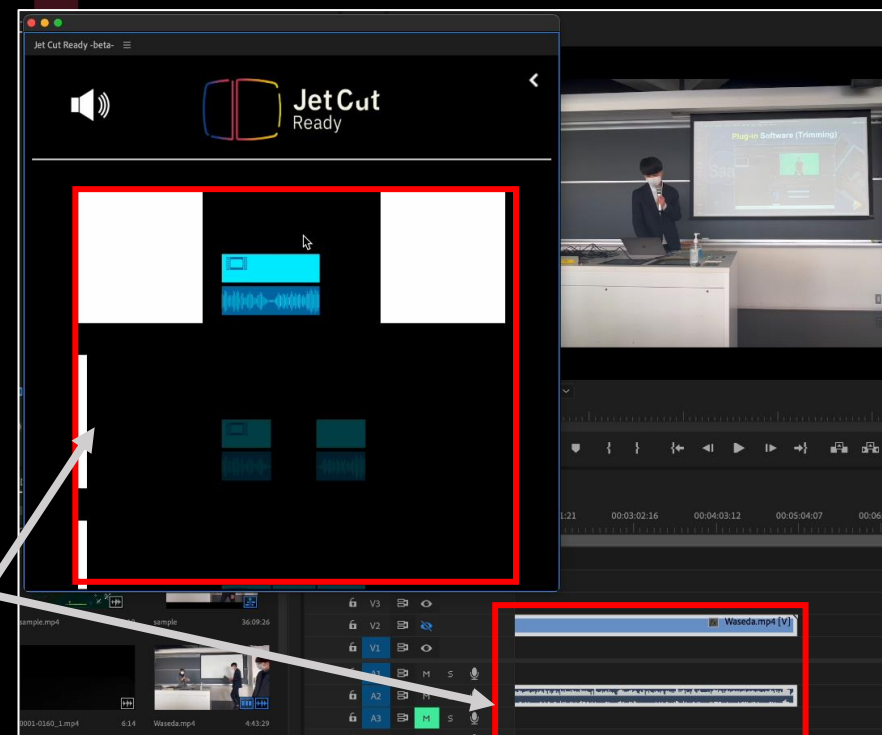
Jet Cut Ready -beta-

Jet Cut Ready

Plug-in Software (Trimming)

1:21
00:03:02:16
00:04:03:12
00:05:04:07
00:06

V3
V2
V1
A1
A2
A3
M
S
M
S

Waseda.mp4 [V]

sample.mp4
sample
36:09:26
0001-0160_1.mp4
6:14
Waseda.mp4
4:43:29